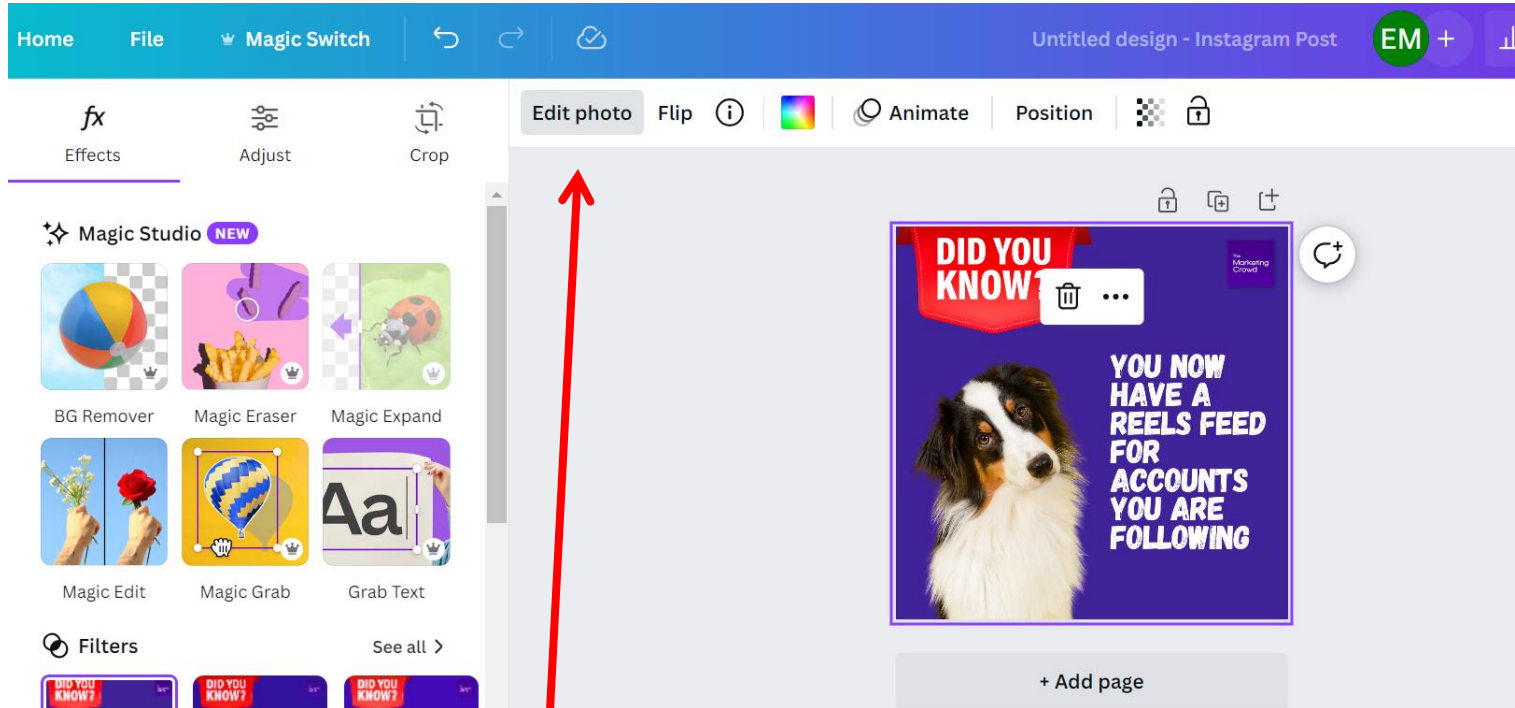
Home File Magic Switch

Untitled design - Instagram Post

EM +

Edit photo Flip Animate Position

Effects Adjust Crop

Magic Studio NEW

BG Remover Magic Eraser Magic Expand

Magic Edit Magic Grab Grab Text

Filters See all

DID YOU KNOW?

DID YOU KNOW?

DID YOU KNOW?

DID YOU KNOW?

The Marketing Crowd

YOU NOW HAVE A REELS FEED FOR ACCOUNTS YOU ARE FOLLOWING

+ Add page